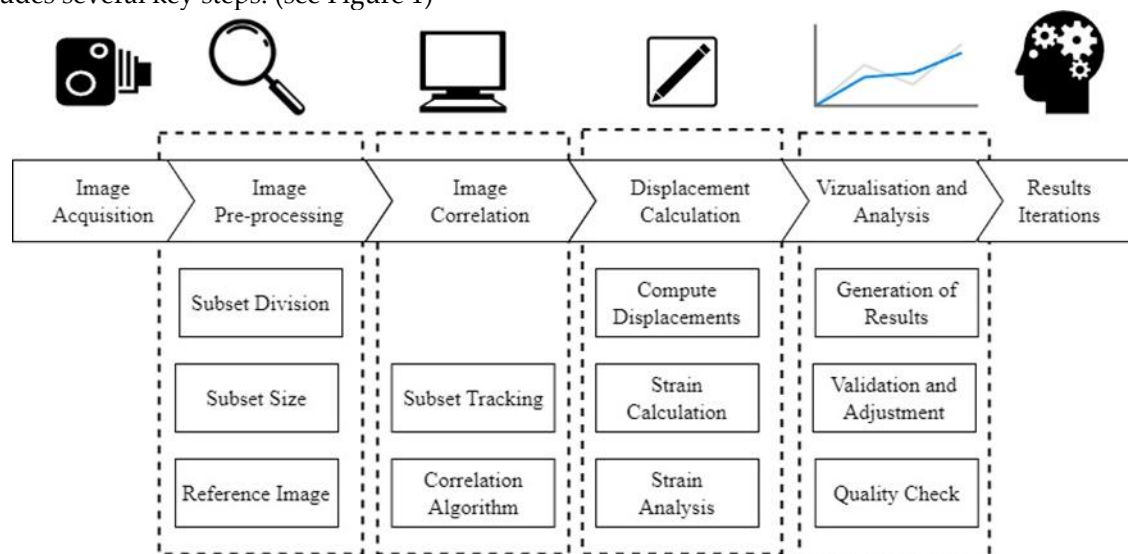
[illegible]udes several key steps. (see Figure 1)

Image Acquisition

Image Pre-processing

Image Correlation

Displacement Calculation

Vizualisation and Analysis

Results Iterations

Subset Division

Subset Size

Reference Image

Subset Tracking

Correlation Algorithm

Compute Displacements

Strain Calculation

Strain Analysis

Generation of Results

Validation and Adjustment

Quality Check